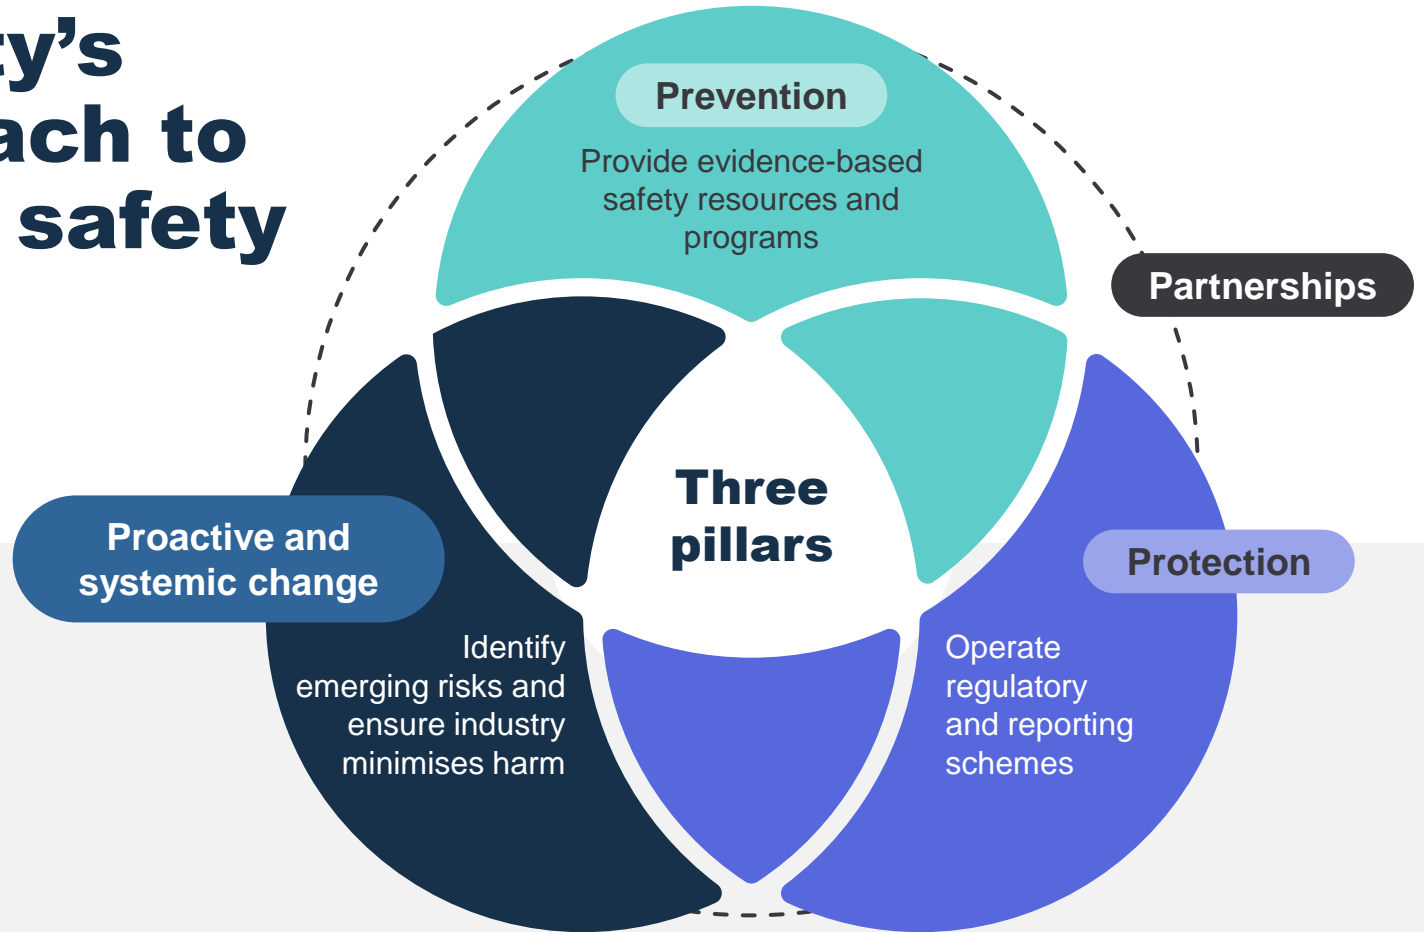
cy's
ach to
safety

Prevention

Provide evidence-based safety resources and programs

Partnerships

Three pillars

Proactive and systemic change

Identify emerging risks and ensure industry minimises harm

Protection

Operate regulatory and reporting schemes